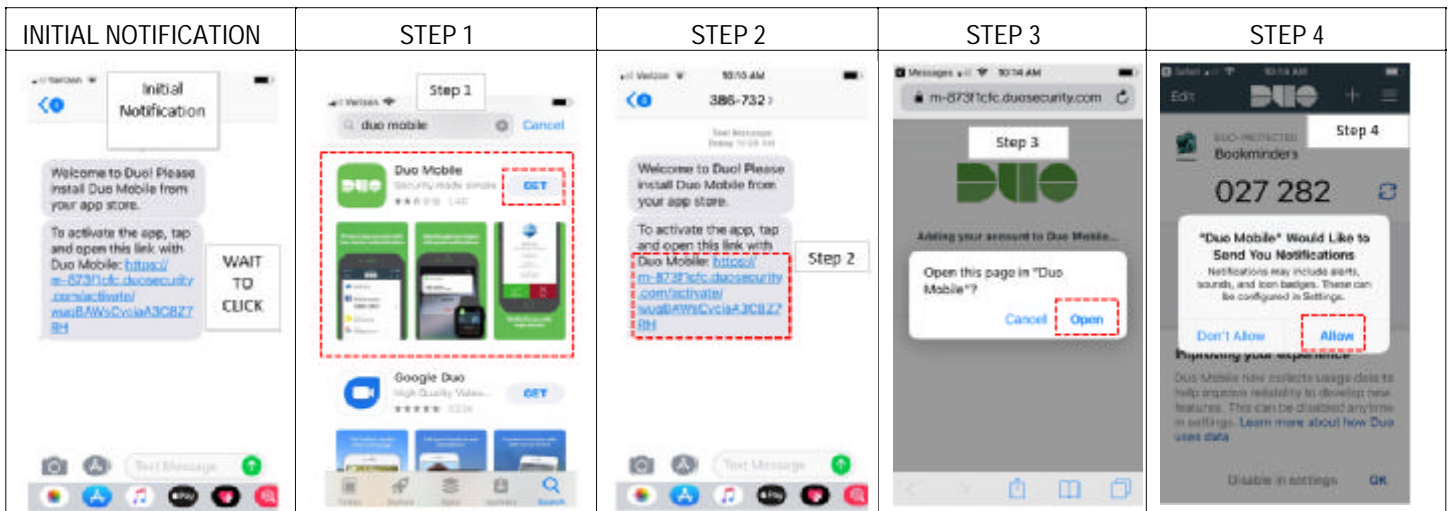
| INITIAL NOTIFICATION | STEP 1 | STEP 2 | STEP 3 | STEP 4 |
|---|---|---|---|---|
| Verizon<br>Initial Notification<br>Welcome to Duo! Please install Duo Mobile from your app store.<br>To activate the app, tap and open this link with Duo Mobile: https://m-873f1cfc.duosecurity.com/activate/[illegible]<br>WAIT TO CLICK<br>Text Message | Verizon<br>Step 1<br>duo mobile<br>Cancel<br>Duo Mobile<br>Security made simple<br>GET<br>Google Duo<br>High Quality Video...<br>GET | Verizon 10:10 AM<br>386-732<br>Text Message<br>Today 10:08 AM<br>Welcome to Duo! Please install Duo Mobile from your app store.<br>To activate the app, tap and open this link with Duo Mobile: https://m-873f1cfc.duosecurity.com/activate/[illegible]<br>Step 2<br>Text Message | Messages 10:14 AM<br>m-873f1cfc.duosecurity.com<br>Step 3<br>DUO<br>Adding your account to Duo Mobile...<br>Open this page in "Duo Mobile"?<br>Cancel<br>Open | Safari 10:14 AM<br>Edit<br>DUO<br>DUO-PROTECTED<br>Bookminders<br>Step 4<br>027 282<br>"Duo Mobile" Would Like to Send You Notifications<br>Notifications may include alerts, sounds, and icon badges. These can be configured in Settings.<br>Don't Allow<br>Allow<br>Improving your experience<br>Duo Mobile now collects usage data to help improve reliability to develop new features. This can be disabled anytime in settings. Learn more about how Duo uses data<br>Disable in settings<br>OK |